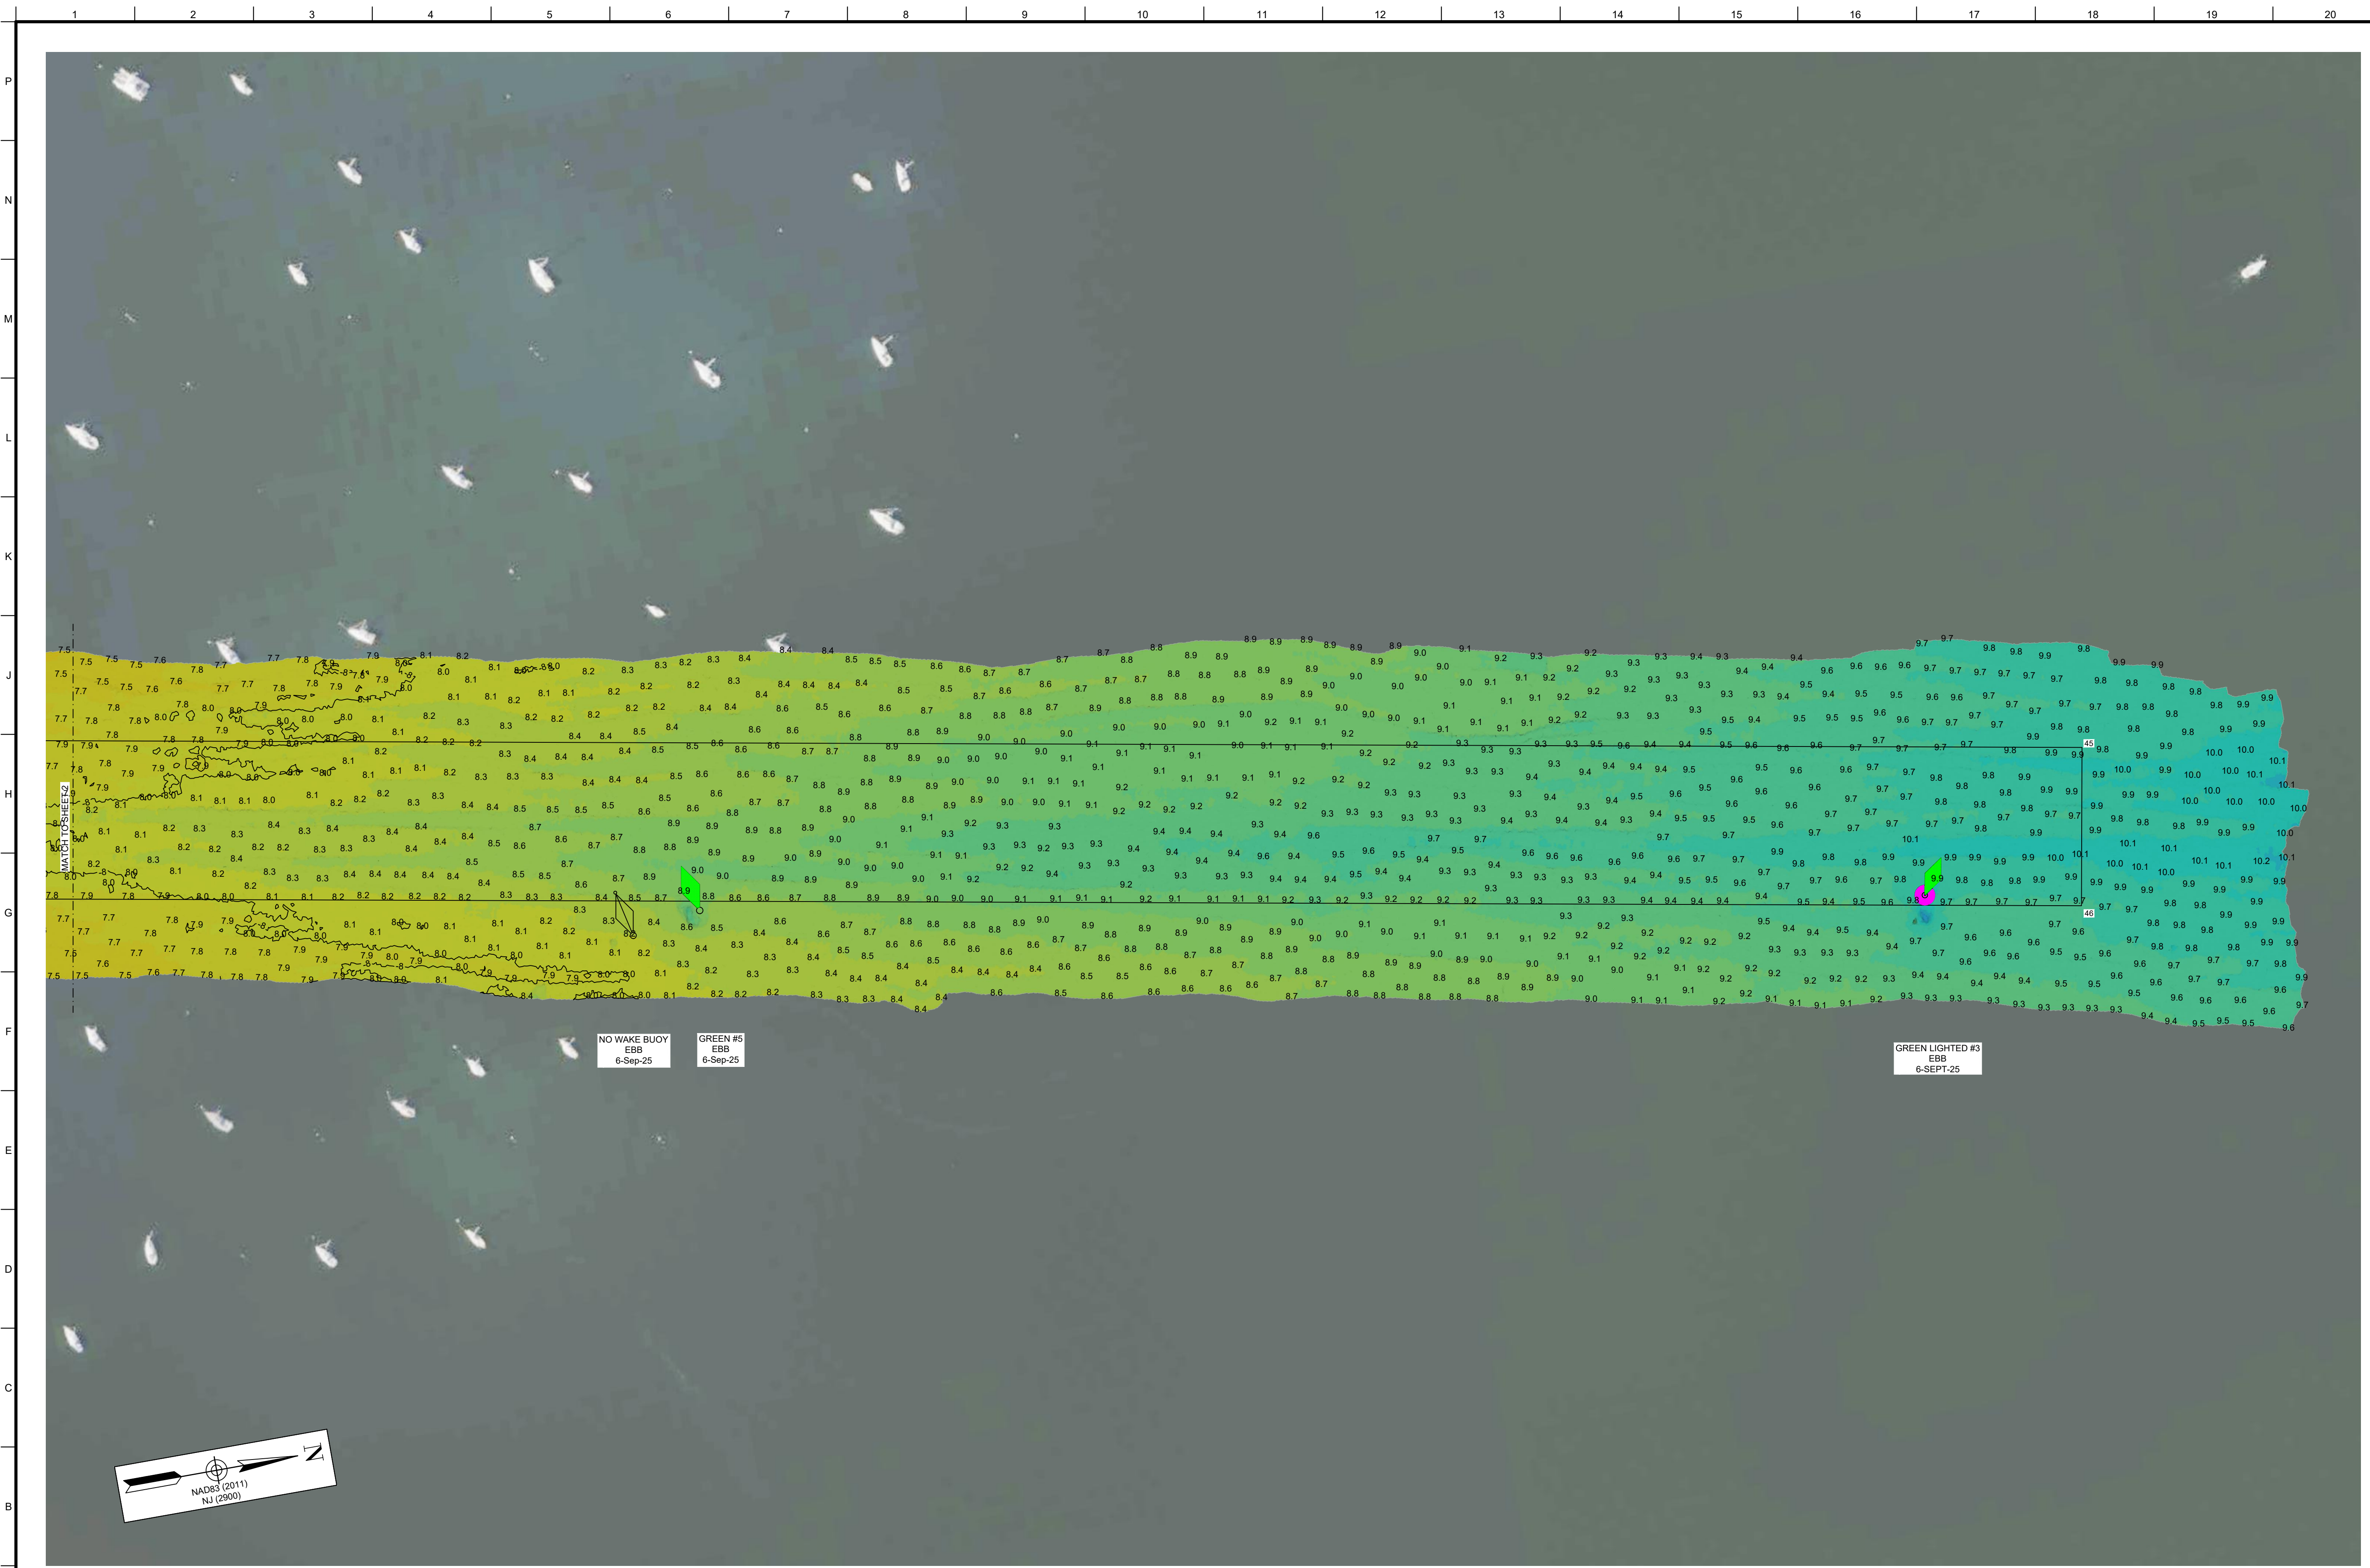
1 2 3 4 5 6 7 8 9 10 11 12 13 14 15 16 17 18 19 20

P
N
M
L
K
J
H
G
F
E
D
C
B

MATCH TO SHEET-2

45

46

NO WAKE BUOY
EBB
6-Sep-25

GREEN #5
EBB
6-Sep-25

GREEN LIGHTED #3
EBB
6-SEPT-25

N

NAD83 (2011)
NJ (2900)